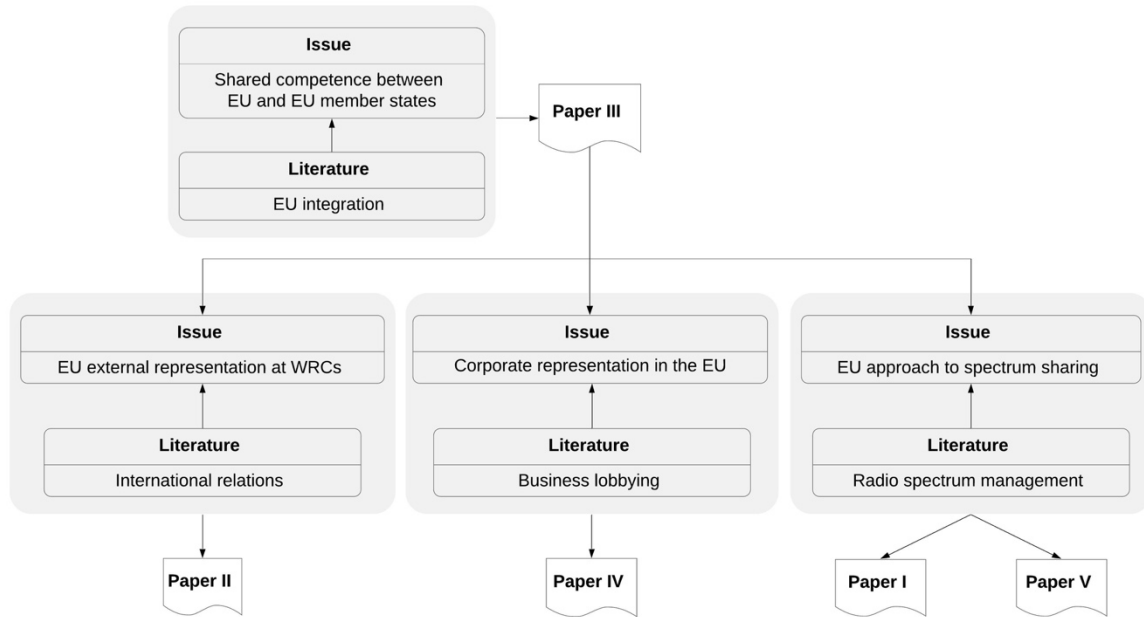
Issue

Shared competence between EU and EU member states

Literature

EU integration

Paper III

Issue

EU external representation at WRCs

Literature

International relations

Paper II

Issue

Corporate representation in the EU

Literature

Business lobbying

Paper IV

Issue

EU approach to spectrum sharing

Literature

Radio spectrum management

Paper I

Paper V